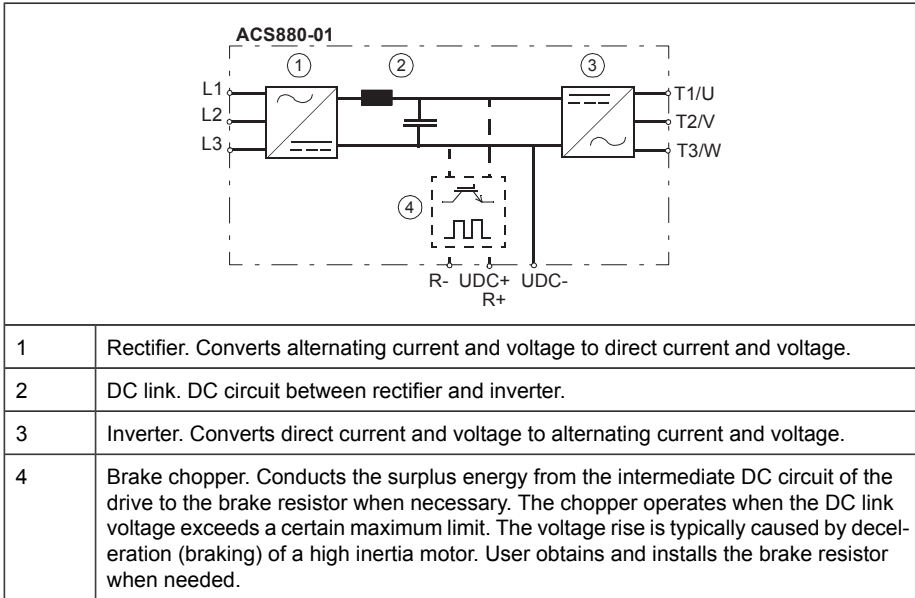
ACS880-01

1 2 3

L1
L2
L3

T1/U
T2/V
T3/W

4

R- UDC+ UDC-
R+

| | |
|---|---|
| 1 | Rectifier. Converts alternating current and voltage to direct current and voltage. |
| 2 | DC link. DC circuit between rectifier and inverter. |
| 3 | Inverter. Converts direct current and voltage to alternating current and voltage. |
| 4 | Brake chopper. Conducts the surplus energy from the intermediate DC circuit of the drive to the brake resistor when necessary. The chopper operates when the DC link voltage exceeds a certain maximum limit. The voltage rise is typically caused by deceleration (braking) of a high inertia motor. User obtains and installs the brake resistor when needed. |